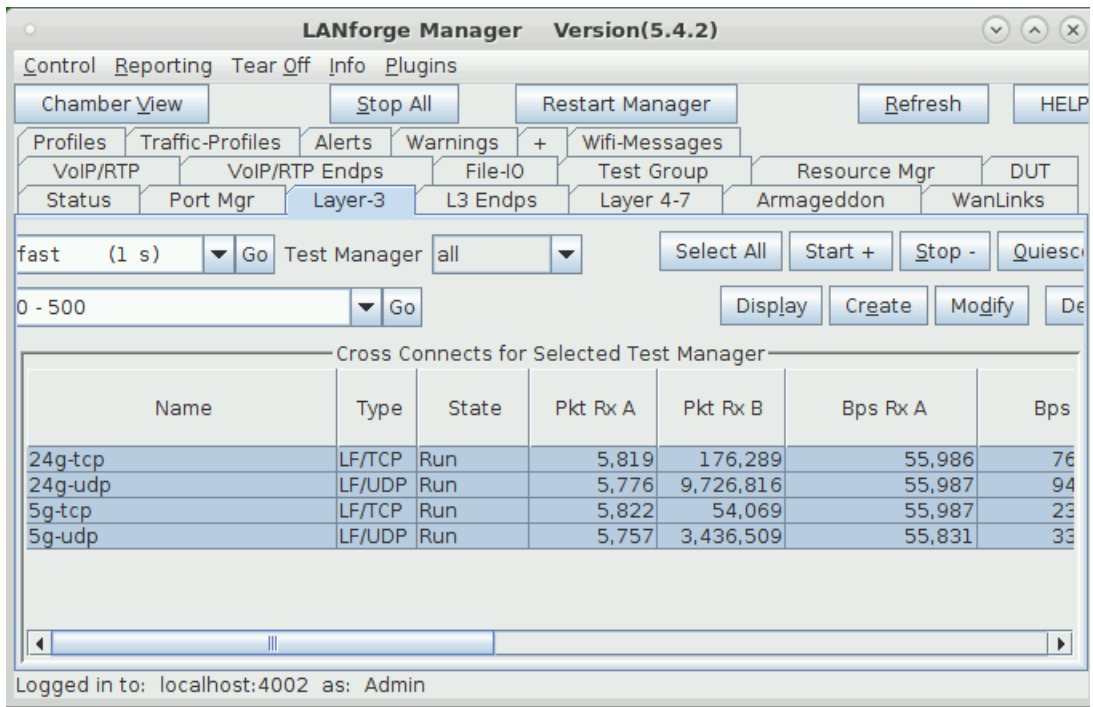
LANforge Manager Version(5.4.2)

Control Reporting Tear Off Info Plugins

Chamber View | Stop All | Restart Manager | Refresh | HELP

Profiles | Traffic-Profiles | Alerts | Warnings | + | Wifi-Messages
VoIP/RTP | VoIP/RTP Endps | File-IO | Test Group | Resource Mgr | DUT
Status | Port Mgr | Layer-3 | L3 Endps | Layer 4-7 | Armageddon | WanLinks

fast (1 s) Go Test Manager all

Select All | Start + | Stop - | Quiesc

0 - 500 Go

Display | Create | Modify | De

Cross Connects for Selected Test Manager

| Name | Type | State | Pkt Rx A | Pkt Rx B | Bps Rx A | Bps |
|---|---|---|---|---|---|---|
| 24g-tcp | LF/TCP | Run | 5,819 | 176,289 | 55,986 | 76 |
| 24g-udp | LF/UDP | Run | 5,776 | 9,726,816 | 55,987 | 94 |
| 5g-tcp | LF/TCP | Run | 5,822 | 54,069 | 55,987 | 23 |
| 5g-udp | LF/UDP | Run | 5,757 | 3,436,509 | 55,831 | 33 |

Logged in to: localhost:4002 as: Admin